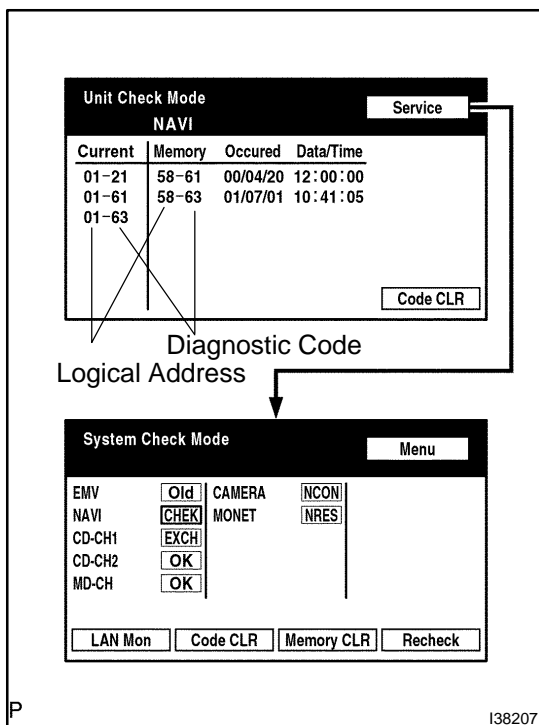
Unit Check Mode
NAVI
Service

| Current | Memory | Occured | Data/Time |
|---|---|---|---|
| 01-21 | 58-61 | 00/04/20 | 12:00:00 |
| 01-61 | 58-63 | 01/07/01 | 10:41:05 |
| 01-63 | | | |

Code CLR

Diagnostic Code
Logical Address

System Check Mode
Menu

| | | | |
|---|---|---|---|
| EMV | Old | CAMERA | NCON |
| NAVI | CHEK | MONET | NRES |
| CD-CH1 | EXCH | | |
| CD-CH2 | OK | | |
| MD-CH | OK | | |

LAN Mon
Code CLR
Memory CLR
Recheck

P
I38207